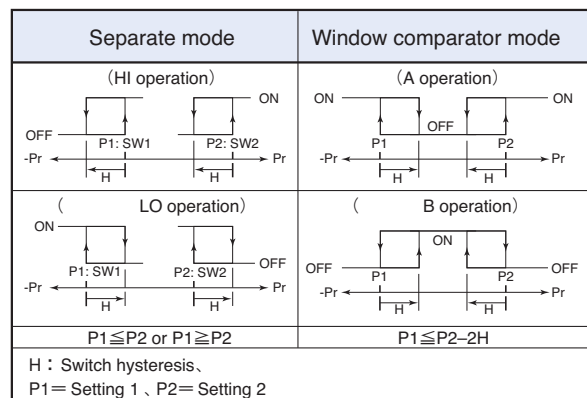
| Separate mode | Window comparator mode |
|---|---|
| （HI operation） ON OFF P1: SW1 P2: SW2 -Pr Pr H H | （A operation） ON ON OFF P1 P2 -Pr Pr H H |
| （ LO operation） ON OFF P1: SW1 P2: SW2 -Pr Pr H H | （ B operation） ON OFF OFF P1 P2 -Pr Pr H H |
| P1≦P2 or P1≧P2 | P1≦P2−2H |

H：Switch hysteresis、
P1＝ Setting 1 、P2＝ Setting 2